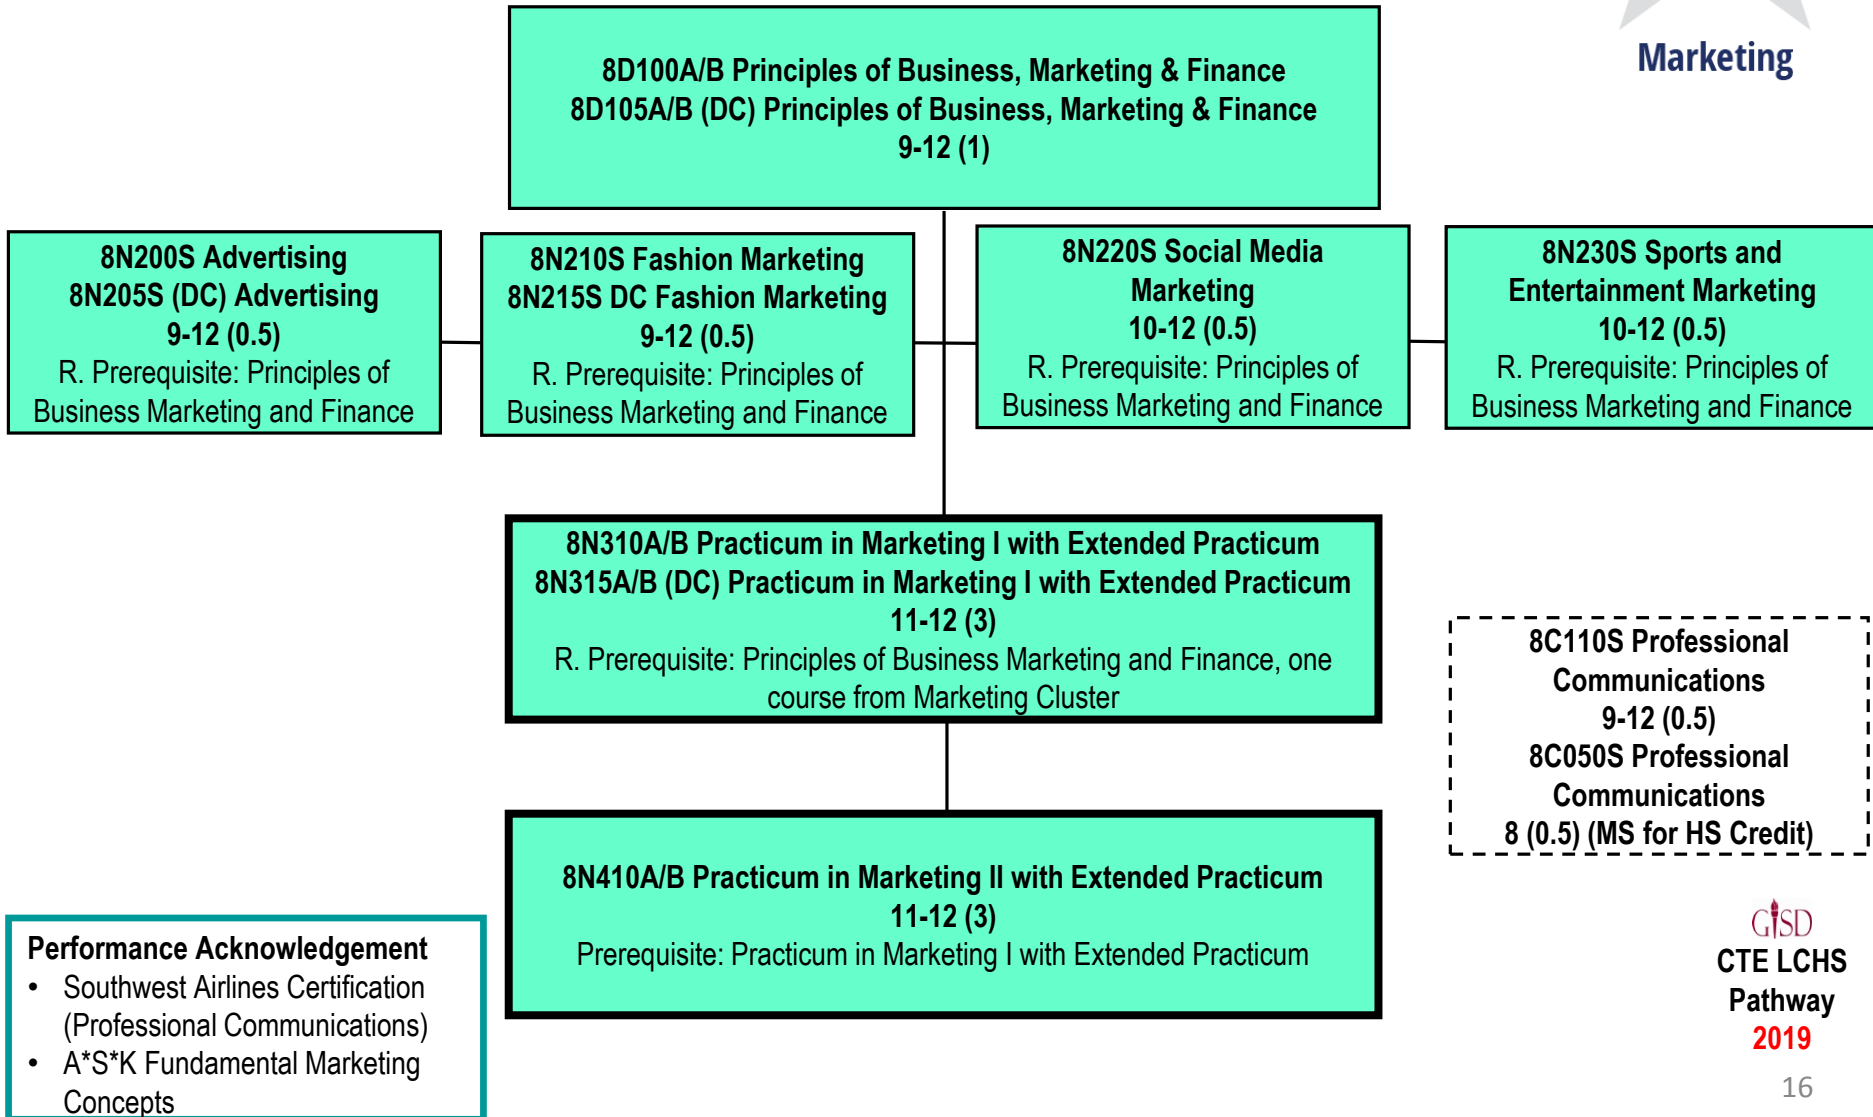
Marketing

8D100A/B Principles of Business, Marketing & Finance
8D105A/B (DC) Principles of Business, Marketing & Finance
9-12 (1)

8N200S Advertising
8N205S (DC) Advertising
9-12 (0.5)
R. Prerequisite: Principles of Business Marketing and Finance

8N210S Fashion Marketing
8N215S DC Fashion Marketing
9-12 (0.5)
R. Prerequisite: Principles of Business Marketing and Finance

8N220S Social Media Marketing
10-12 (0.5)
R. Prerequisite: Principles of Business Marketing and Finance

8N230S Sports and Entertainment Marketing
10-12 (0.5)
R. Prerequisite: Principles of Business Marketing and Finance

8N310A/B Practicum in Marketing I with Extended Practicum
8N315A/B (DC) Practicum in Marketing I with Extended Practicum
11-12 (3)
R. Prerequisite: Principles of Business Marketing and Finance, one course from Marketing Cluster

8C110S Professional Communications
9-12 (0.5)
8C050S Professional Communications
8 (0.5) (MS for HS Credit)

8N410A/B Practicum in Marketing II with Extended Practicum
11-12 (3)
Prerequisite: Practicum in Marketing I with Extended Practicum

Performance Acknowledgement
• Southwest Airlines Certification (Professional Communications)
• A*S*K Fundamental Marketing Concepts

GISD
CTE LCHS
Pathway
2019

16